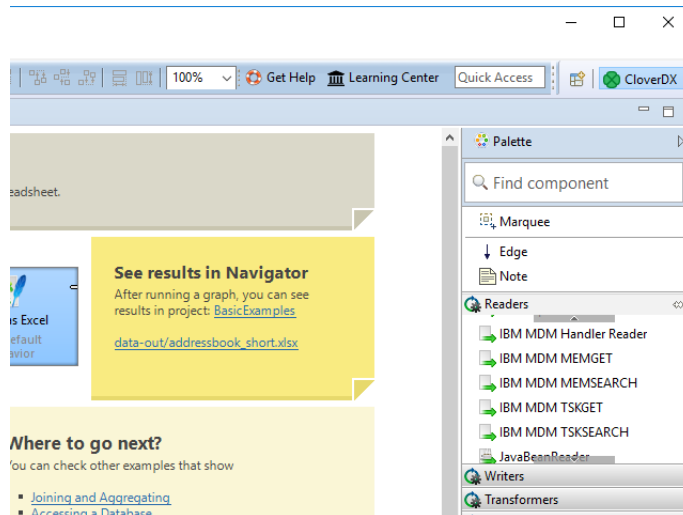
100%
Get Help
Learning Center
Quick Access
CloverDX

eadsheet.

s Excel
efault
avior

See results in Navigator
After running a graph, you can see results in project: BasicExamples

data-out/addressbook_short.xlsx

Where to go next?
You can check other examples that show

Joining and Aggregating
Accessing a Database

Palette
Find component
Marquee
Edge
Note
Readers
IBM MDM Handler Reader
IBM MDM MEMGET
IBM MDM MEMSEARCH
IBM MDM TSKGET
IBM MDM TSKSEARCH
JavaBeanReader
Writers
Transformers